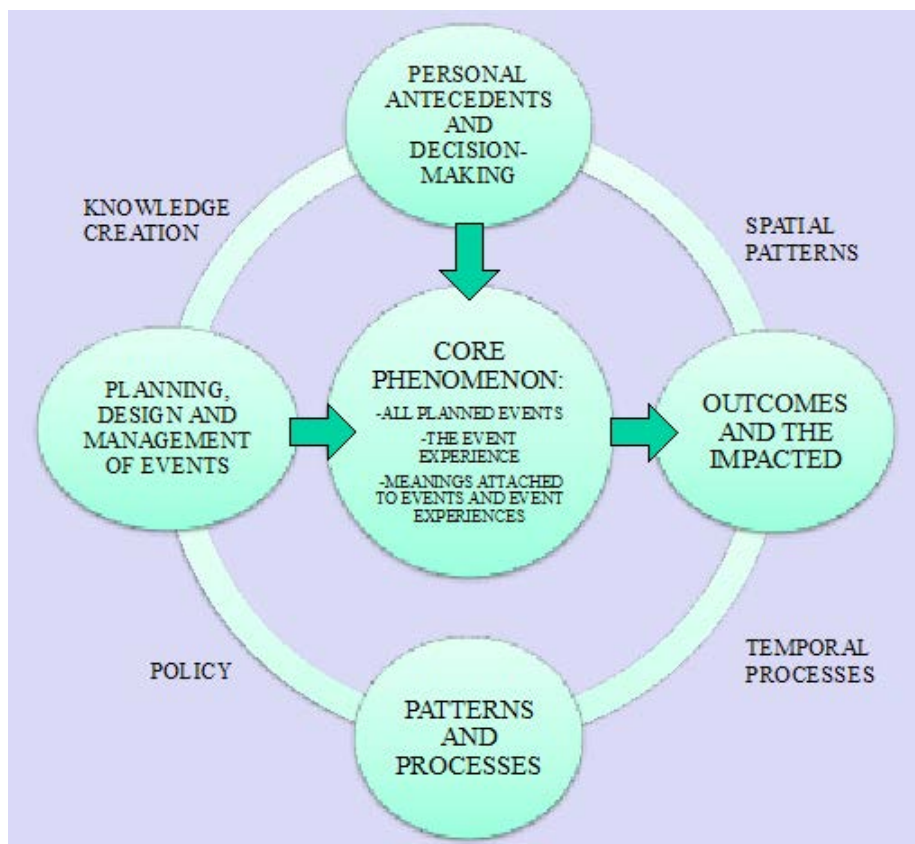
PERSONAL ANTECEDENTS AND DECISION-MAKING

KNOWLEDGE CREATION

SPATIAL PATTERNS

PLANNING, DESIGN AND MANAGEMENT OF EVENTS

CORE PHENOMENON:
-ALL PLANNED EVENTS
-THE EVENT EXPERIENCE
-MEANINGS ATTACHED TO EVENTS AND EVENT EXPERIENCES

OUTCOMES AND THE IMPACTED

POLICY

TEMPORAL PROCESSES

PATTERNS AND PROCESSES